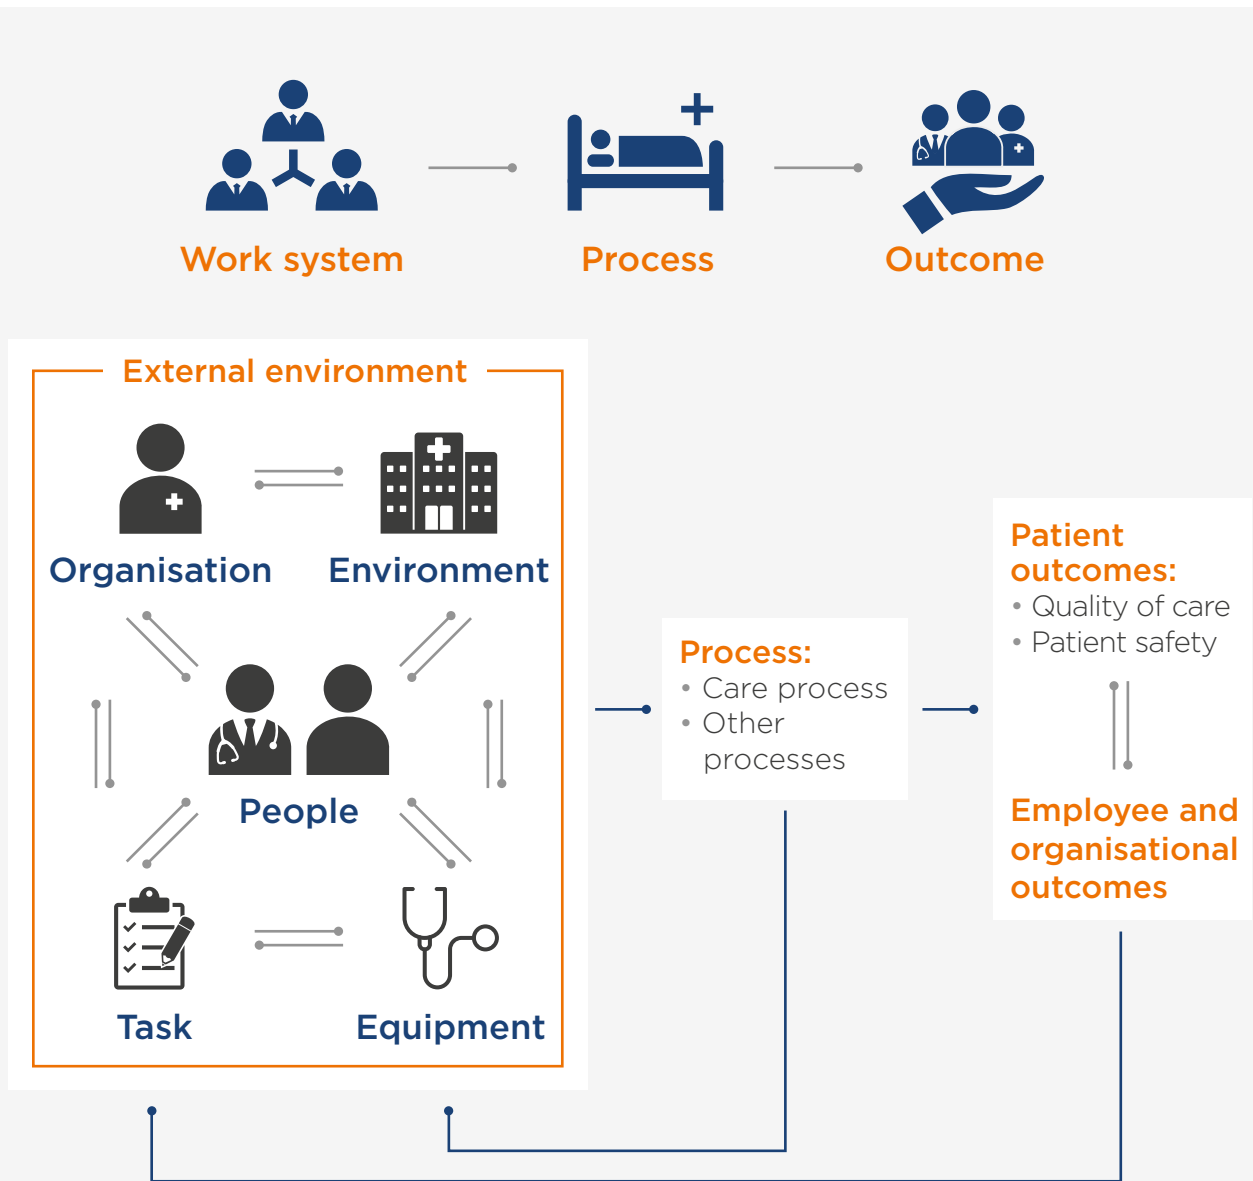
Work system

Process

Outcome

External environment

Organisation

Environment

People

Task

Equipment

Process:
• Care process
• Other processes

Patient outcomes:
• Quality of care
• Patient safety

Employee and organisational outcomes